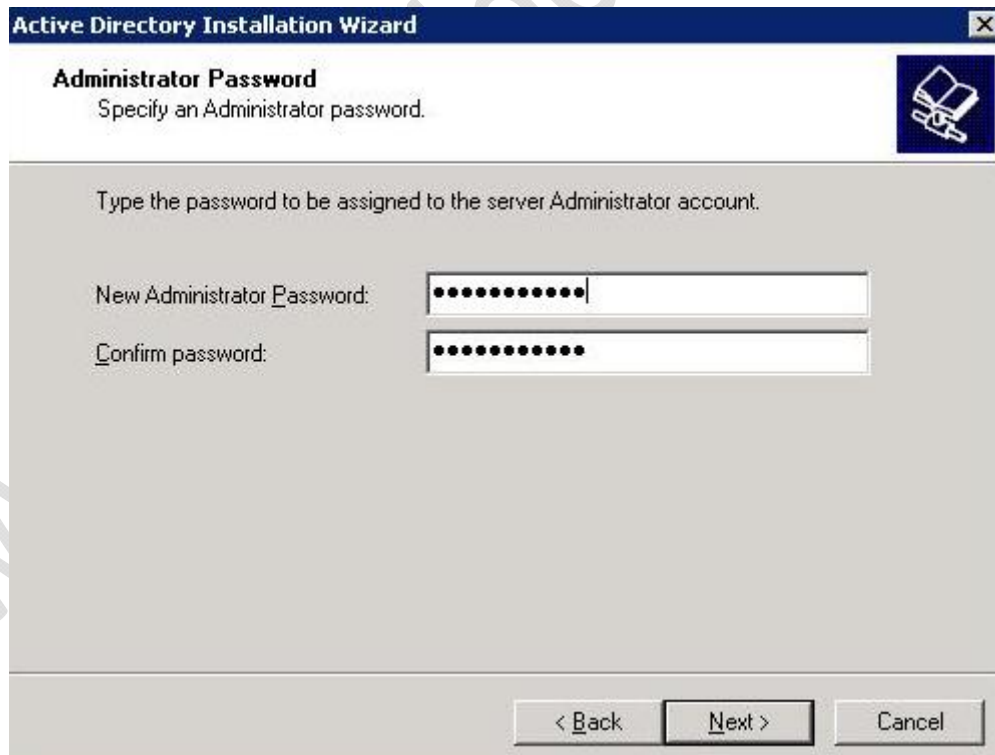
Active Directory Installation Wizard

Administrator Password
Specify an Administrator password.

Type the password to be assigned to the server Administrator account.

New Administrator Password: ●●●●●●●●●●●●

Confirm password: ●●●●●●●●●●●●

< Back
Next >
Cancel